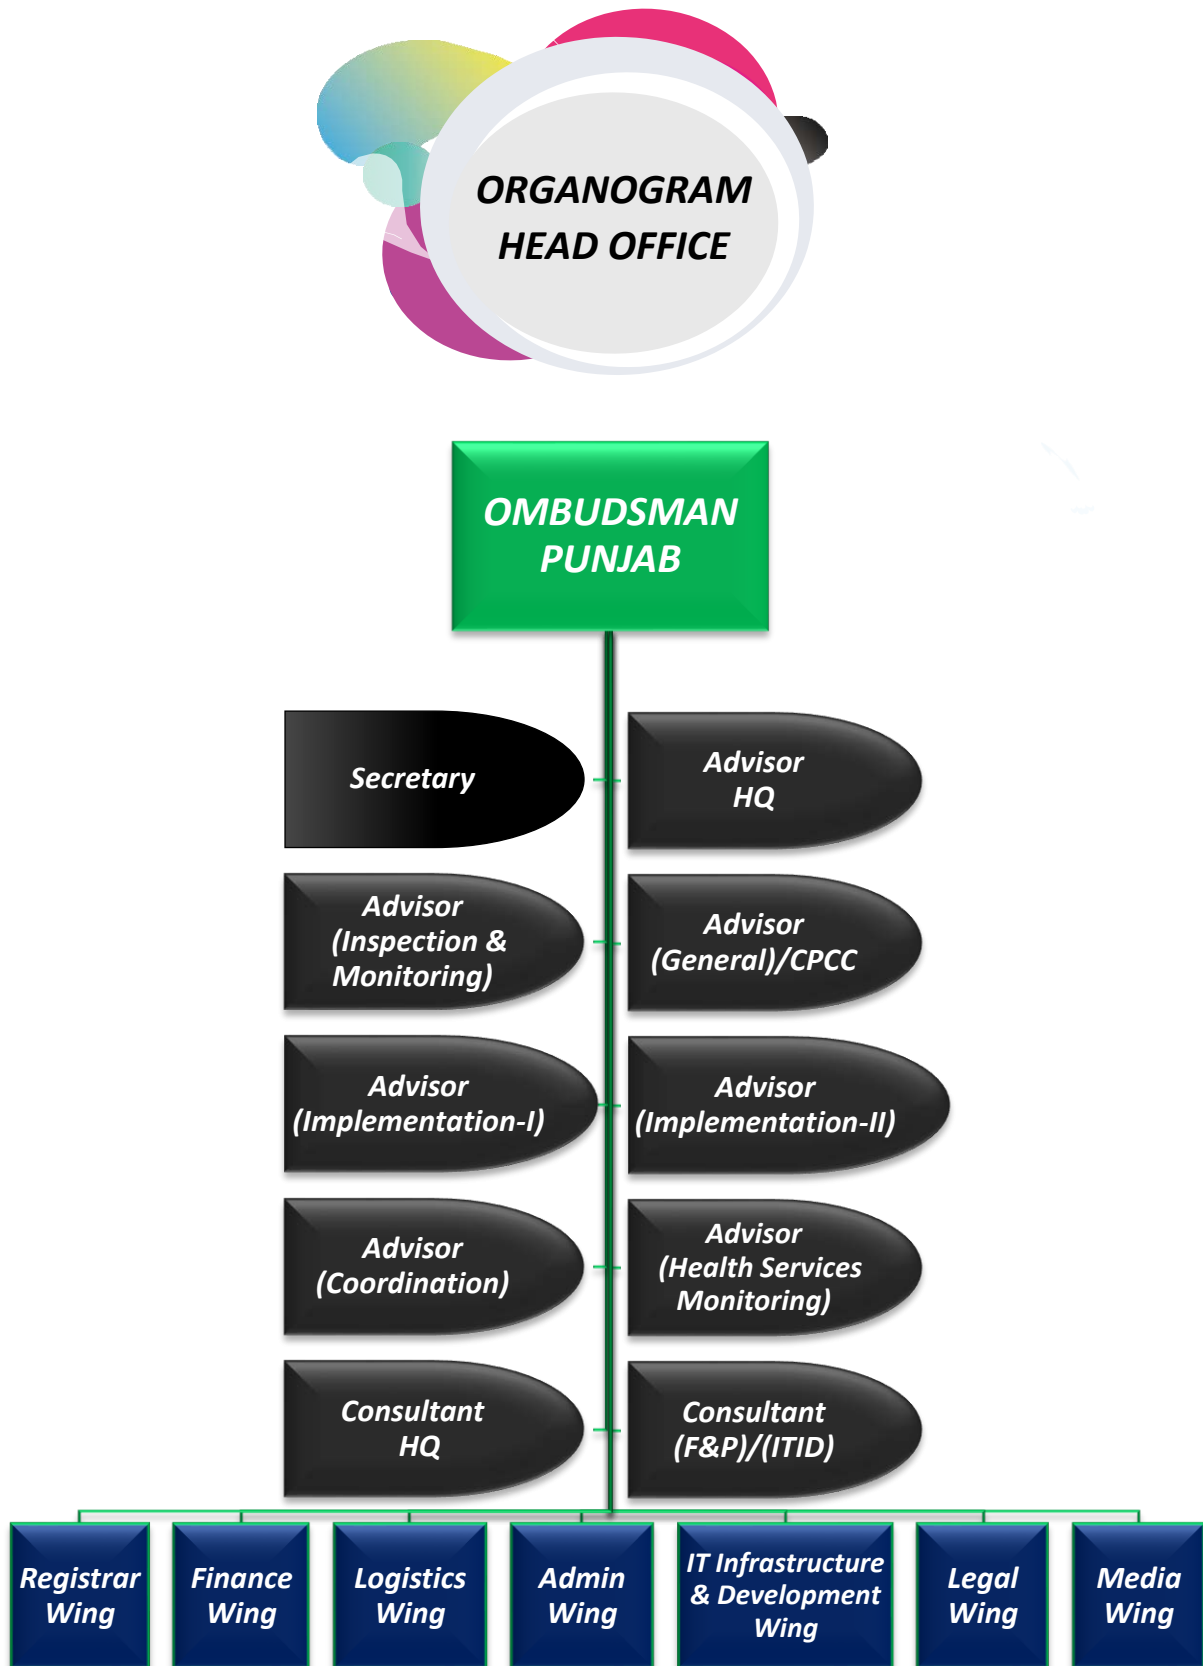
ORGANOGRAM
HEAD OFFICE

OMBUDSMAN
PUNJAB

Secretary

Advisor
HQ

Advisor
(Inspection & Monitoring)

Advisor
(General)/CPCC

Advisor
(Implementation-I)

Advisor
(Implementation-II)

Advisor
(Coordination)

Advisor
(Health Services Monitoring)

Consultant
HQ

Consultant
(F&P)/(ITID)

Registrar Wing

Finance Wing

Logistics Wing

Admin Wing

IT Infrastructure & Development Wing

Legal Wing

Media Wing